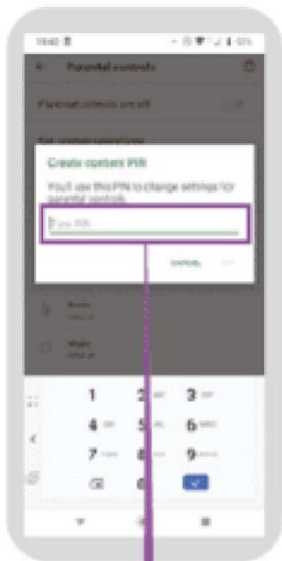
Parental controls

Parental controls are off

Create content PIN

You'll use this PIN to change settings for parental controls.

Type PIN

CANCEL

1
2 ABC
3 DEF
4 GHI
5 JKL
6 MNO
7 PQRS
8 TUV
9 WXYZ
0